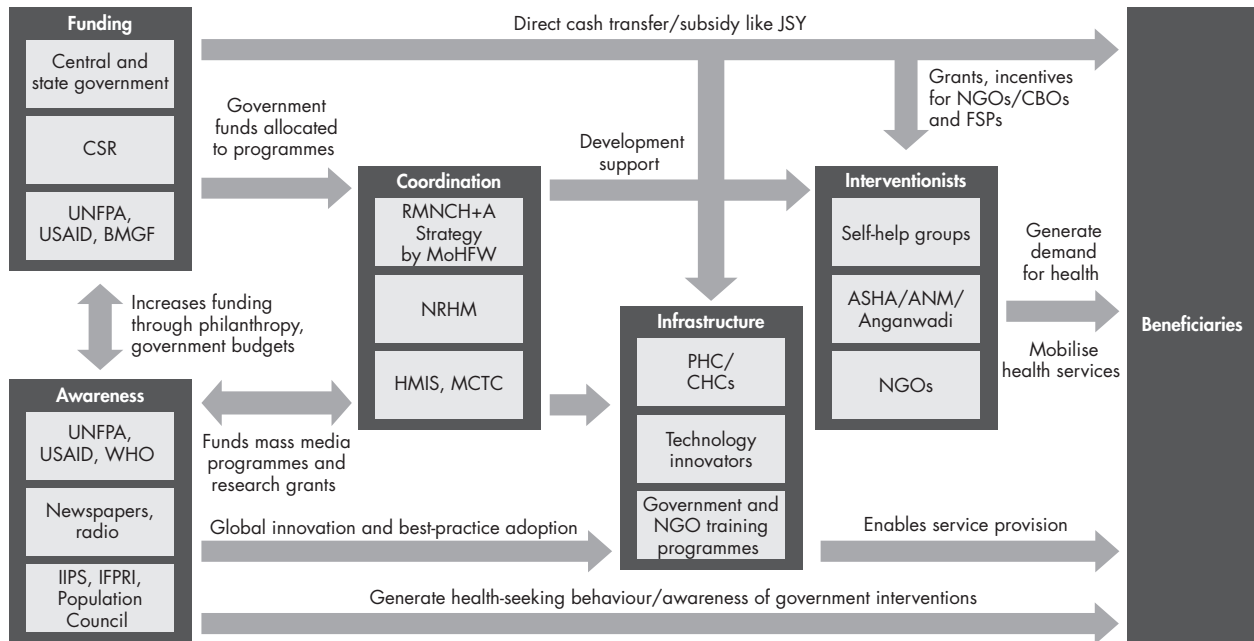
Funding

Central and state government

CSR

UNFPA, USAID, BMGF

Direct cash transfer/subsidy like JSY

Grants, incentives for NGOs/CBOs and FSPs

Government funds allocated to programmes

Development support

Coordination

RMNCH+A Strategy by MoHFW

NRHM

HMIS, MCTC

Interventionists

Self-help groups

ASHA/ANM/ Anganwadi

NGOs

Generate demand for health

Mobilise health services

Beneficiaries

Increases funding through philanthropy, government budgets

Infrastructure

PHC/ CHCs

Technology innovators

Government and NGO training programmes

Awareness

UNFPA, USAID, WHO

Newspapers, radio

IIPS, IFPRI, Population Council

Funds mass media programmes and research grants

Global innovation and best-practice adoption

Enables service provision

Generate health-seeking behaviour/awareness of government interventions